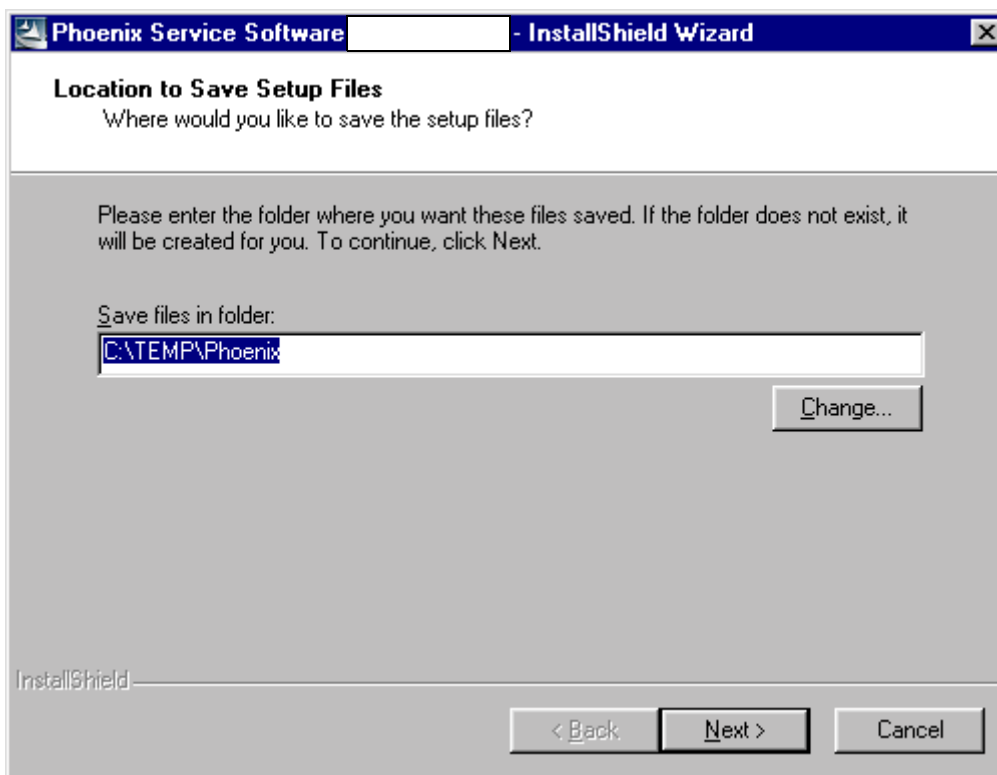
Phoenix Service Software - InstallShield Wizard

Location to Save Setup Files
Where would you like to save the setup files?

Please enter the folder where you want these files saved. If the folder does not exist, it will be created for you. To continue, click Next.

Save files in folder:
C:\TEMP\Phoenix

Change...

InstallShield

< Back
Next >
Cancel